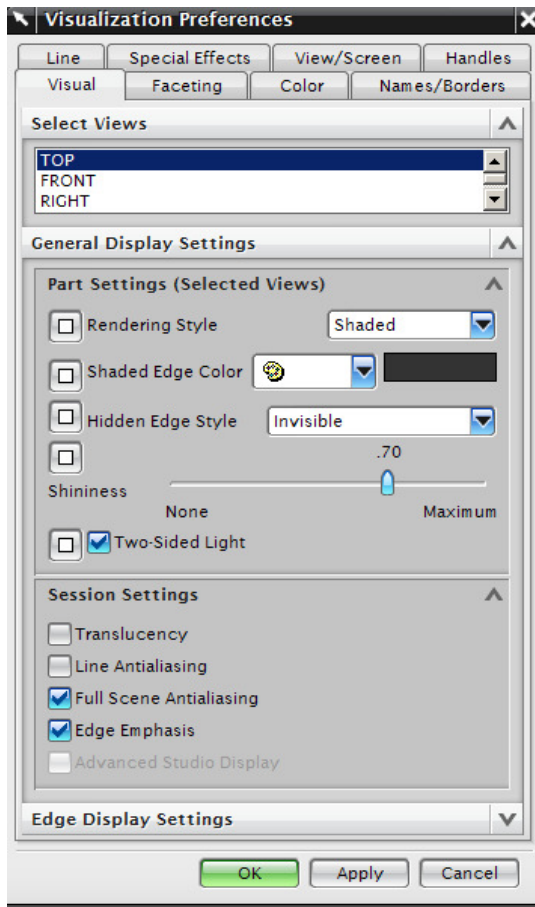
Visualization Preferences

Line
Special Effects
View/Screen
Handles
Visual
Faceting
Color
Names/Borders

Select Views

TOP
FRONT
RIGHT

General Display Settings

Part Settings (Selected Views)

Rendering Style
Shaded

Shaded Edge Color

Hidden Edge Style
Invisible

.70
Shininess
None
Maximum

Two-Sided Light

Session Settings

Translucency
Line Antialiasing
Full Scene Antialiasing
Edge Emphasis
Advanced Studio Display

Edge Display Settings

OK
Apply
Cancel